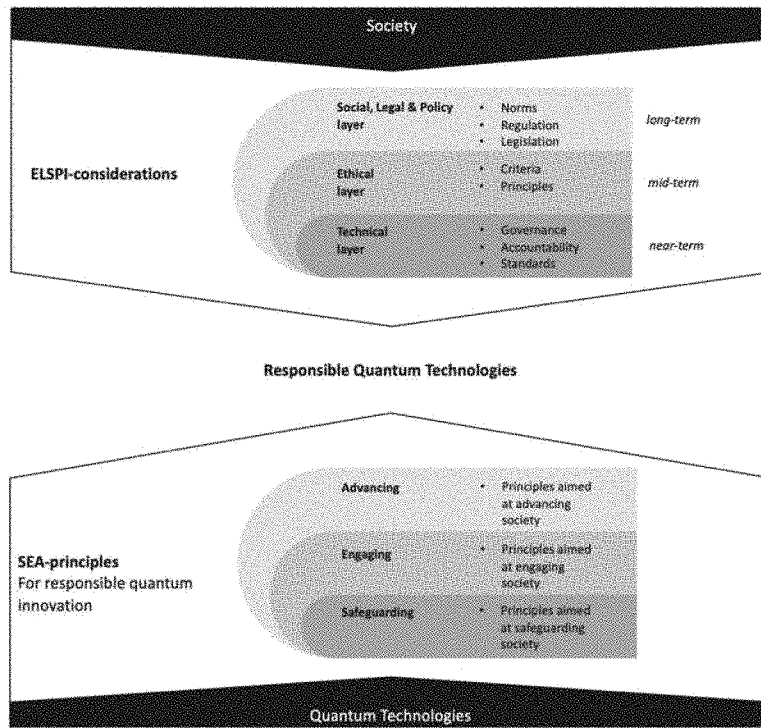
Society

ELSPI-considerations

Social, Legal & Policy layer

- Norms
- Regulation
- Legislation

long-term

Ethical layer

- Criteria
- Principles

mid-term

Technical layer

- Governance
- Accountability
- Standards

near-term

Responsible Quantum Technologies

SEA-principles
For responsible quantum innovation

Advancing

- Principles aimed at advancing society

Engaging

- Principles aimed at engaging society

Safeguarding

- Principles aimed at safeguarding society

Quantum Technologies